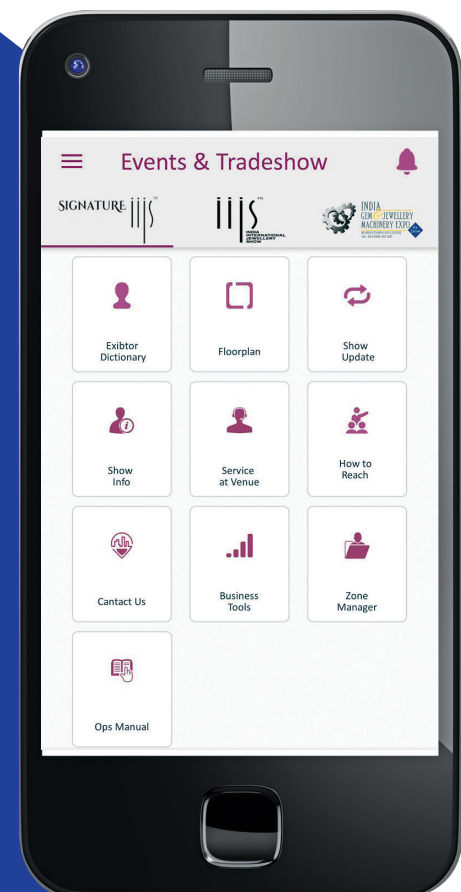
Events & Tradeshow

SIGNATURE iijs

iijs INDIA INTERNATIONAL JEWELLERY SHOW

INDIA GEM & JEWELLERY MACHINERY EXPO

Exibtor Dictionary

Floorplan

Show Update

Show Info

Service at Venue

How to Reach

Cantact Us

Business Tools

Zone Manager

Ops Manual